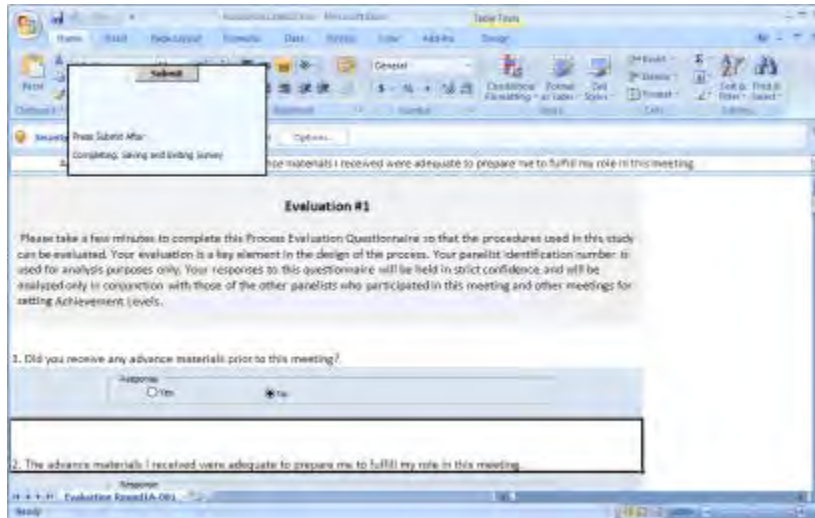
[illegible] - Microsoft Excel

Table Tools

Home Insert Page Layout Formulas Data Review View Add-Ins Design

Submit

Press Submit After Completing, Saving and Exiting Survey

Paste

Clipboard

General

$ - % ,

Number

Conditional Formatting

Format as Table

Cell Styles

Styles

Insert

Delete

Format

Cells

Sort & Filter

Find & Select

Editing

Security

Options...

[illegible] ance materials I received were adequate to prepare me to fulfill my role in this meeting.

Evaluation #1

Please take a few minutes to complete this Process Evaluation Questionnaire so that the procedures used in this study can be evaluated. Your evaluation is a key element in the design of the process. Your panelist identification number is used for analysis purposes only. Your responses to this questionnaire will be held in strict confidence and will be analyzed only in conjunction with those of the other panelists who participated in this meeting and other meetings for setting Achievement Levels.

1. Did you receive any advance materials prior to this meeting?

Response
Yes
No

2. The advance materials I received were adequate to prepare me to fulfill my role in this meeting.

Response

Evaluation Round1A-001

Ready